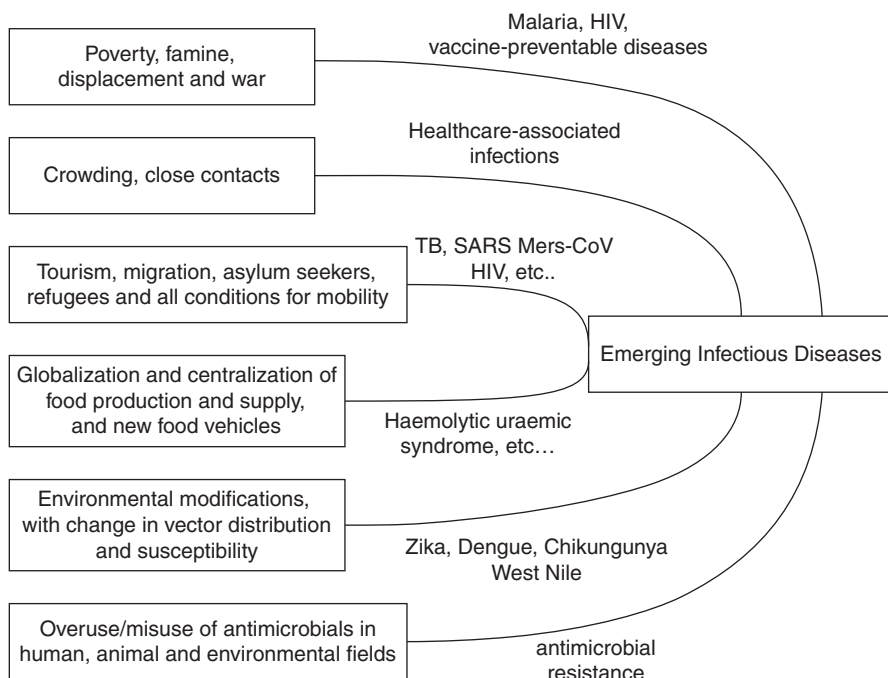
Poverty, famine, displacement and war

Malaria, HIV, vaccine-preventable diseases

Crowding, close contacts

Healthcare-associated infections

Tourism, migration, asylum seekers, refugees and all conditions for mobility

TB, SARS Mers-CoV HIV, etc..

Emerging Infectious Diseases

Globalization and centralization of food production and supply, and new food vehicles

Haemolytic uraemic syndrome, etc…

Environmental modifications, with change in vector distribution and susceptibility

Zika, Dengue, Chikungunya West Nile

Overuse/misuse of antimicrobials in human, animal and environmental fields

antimicrobial resistance